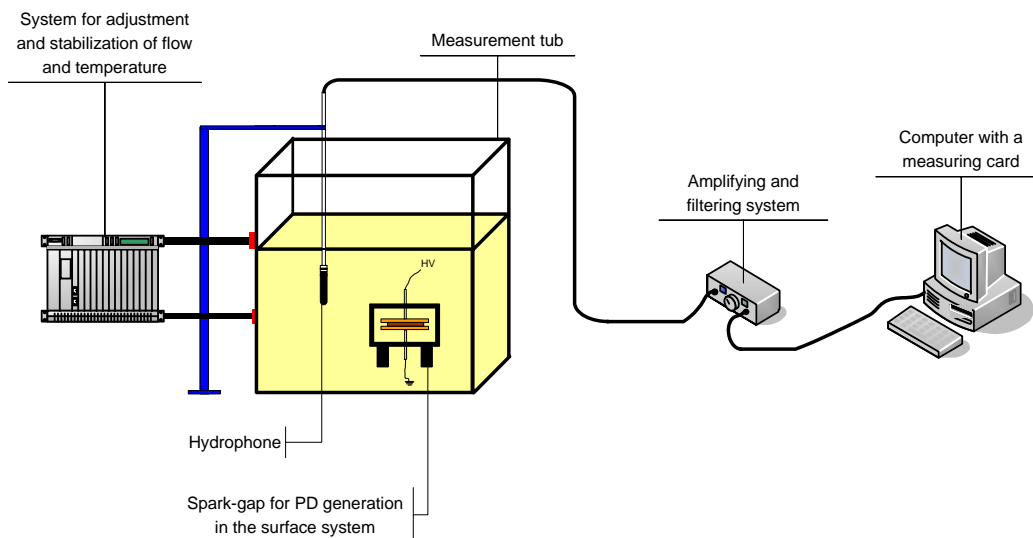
System for adjustment and stabilization of flow and temperature

Measurement tub

Computer with a measuring card

Amplifying and filtering system

HV

Hydrophone

Spark-gap for PD generation in the surface system